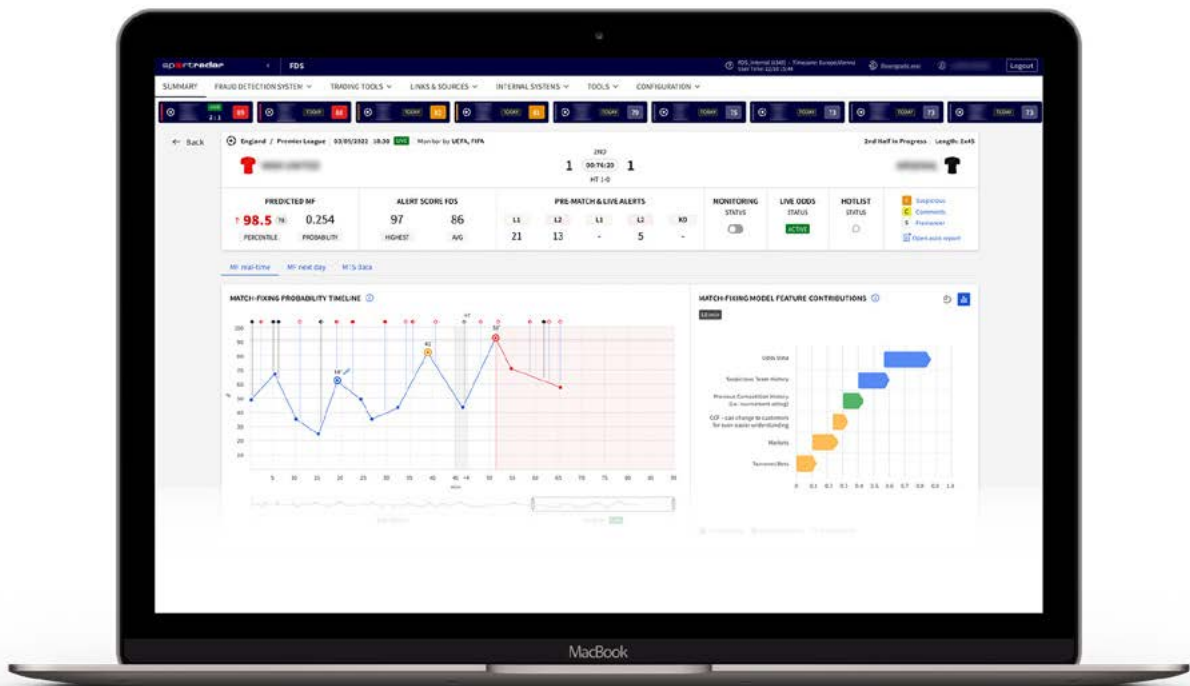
sportradar › FDS

Logout

SUMMARY FRAUD DETECTION SYSTEM ⌄ TRADING TOOLS ⌄ LINKS & SOURCES ⌄ INTERNAL SYSTEMS ⌄ TOOLS ⌄ CONFIGURATION ⌄

LIVE 2:1 89 | TODAY 88 | TODAY 82 | TODAY 81 | TODAY 79 | TODAY 76 | TODAY 73 | TODAY 73 | TODAY 73

← Back

England / Premier League 03/05/2022 18:30 LIVE Monitor by UEFA, FIFA

2nd Half in Progress Length: 2x45

2H2
1 00:76:20 1
HT 1-0

PREDICTED MF
↑98.5 PERCENTILE 0.254 PROBABILITY

ALERT SCORE FDS
97 HIGHEST 86 AVG

PRE-MATCH & LIVE ALERTS
L1 21 | L2 13 | L1 - | L2 5 | KO -

MONITORING STATUS

LIVE ODDS STATUS ACTIVE

HOTLIST STATUS

Suspicious
Comments
Framework
Open audit report

MF real-time MF next day MIS data

MATCH-FIXING PROBABILITY TIMELINE ⓘ

100 90 80 70 60 50 40 30 20 10
5 10 15 20 25 30 35 40 45 +4 50 55 60 65 70 75 80 85 90
82 50' 18' 47

MATCH-FIXING MODEL FEATURE CONTRIBUTIONS ⓘ

Odds Data
Suspicious Team History
Previous Competition History (i.e. tournament setup)
GCF - can change to customer for even easier understanding
Markets
Turnover/Bets

0 0.1 0.2 0.3 0.4 0.5 0.6 0.7 0.8 0.9 1.0

MacBook